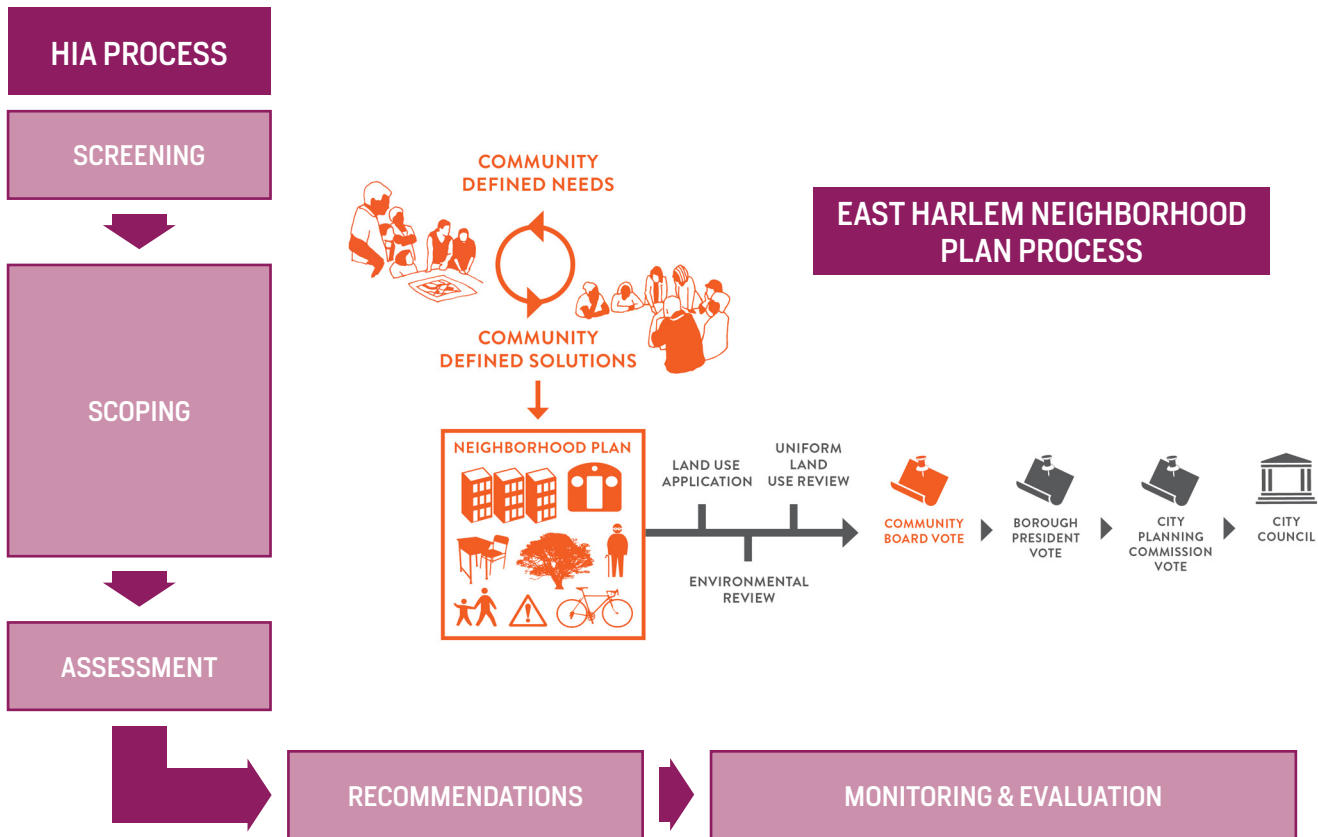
HIA PROCESS

SCREENING

SCOPING

ASSESSMENT

COMMUNITY DEFINED NEEDS

COMMUNITY DEFINED SOLUTIONS

EAST HARLEM NEIGHBORHOOD PLAN PROCESS

NEIGHBORHOOD PLAN

LAND USE APPLICATION

UNIFORM LAND USE REVIEW

ENVIRONMENTAL REVIEW

COMMUNITY BOARD VOTE

BOROUGH PRESIDENT VOTE

CITY PLANNING COMMISSION VOTE

CITY COUNCIL

RECOMMENDATIONS

MONITORING & EVALUATION